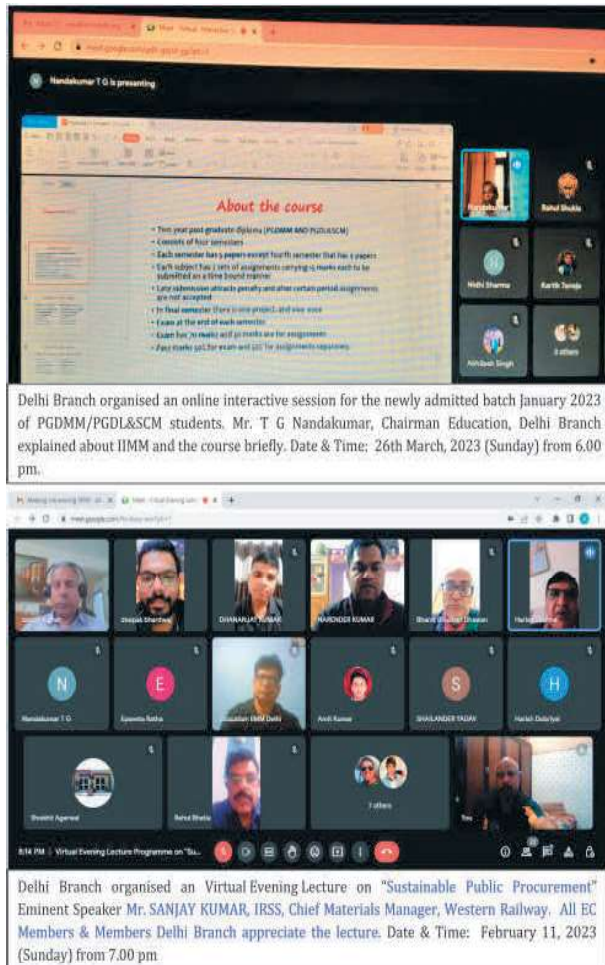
Nandakumar T G is presenting

About the course

• Two year post graduate diploma (PGDMM AND PGDL&SCM)
• Consists of four semesters
• Each semester has 5 papers except fourth semester that has 2 papers
• Each subject has 2 sets of assignments carrying 15 marks each to be submitted on a time bound manner
• Late submission attracts penalty and after certain period assignments are not accepted
• In final semester there is one project and viva voce
• Exam at the end of each semester
• Exam has 70 marks and 30 marks are for assignments
• Pass marks 50% for exam and 50% for assignments separately

Rahul Shukla
Nidhi Sharma
Kartik Taneja
Abhishek Singh
2 others

Delhi Branch organised an online interactive session for the newly admitted batch January 2023 of PGDMM/PGDL&SCM students. Mr. T G Nandakumar, Chairman Education, Delhi Branch explained about IIMM and the course briefly. Date & Time; 26th March, 2023 (Sunday) from 6.00 pm.

Deepak Bhardwaj
DHANANJAI KUMAR
NARENDER KUMAR
Bharat Bhushan Dhawan
Nandakumar T G
Eparna Rathe
Amit Kumar
SHAILANDER YADAV
Harish Dobriyal
Shakti Agarwal
Rahul Bhatia
3 others
You

8:14 PM | Virtual Evening Lecture Programme on "Su...

Delhi Branch organised an Virtual Evening Lecture on "Sustainable Public Procurement" Eminent Speaker Mr. SANJAY KUMAR, IRSS, Chief Materials Manager, Western Railway. All EC Members & Members Delhi Branch appreciate the lecture. Date & Time: February 11, 2023 (Sunday) from 7.00 pm